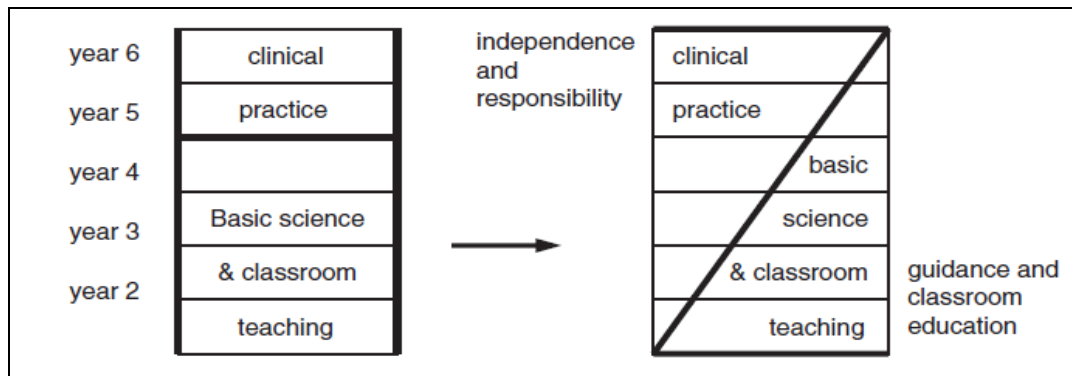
year 6
year 5
year 4
year 3
year 2

clinical
practice

Basic science
& classroom
teaching

independence and responsibility

clinical
practice
basic
science
& classroom
teaching

guidance and classroom education